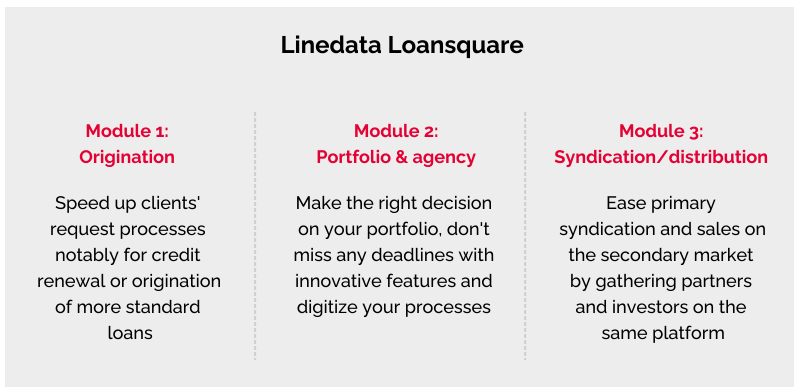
Linedata Loansquare

Module 1:
Origination

Speed up clients' request processes notably for credit renewal or origination of more standard loans

Module 2:
Portfolio & agency

Make the right decision on your portfolio, don't miss any deadlines with innovative features and digitize your processes

Module 3:
Syndication/distribution

Ease primary syndication and sales on the secondary market by gathering partners and investors on the same platform